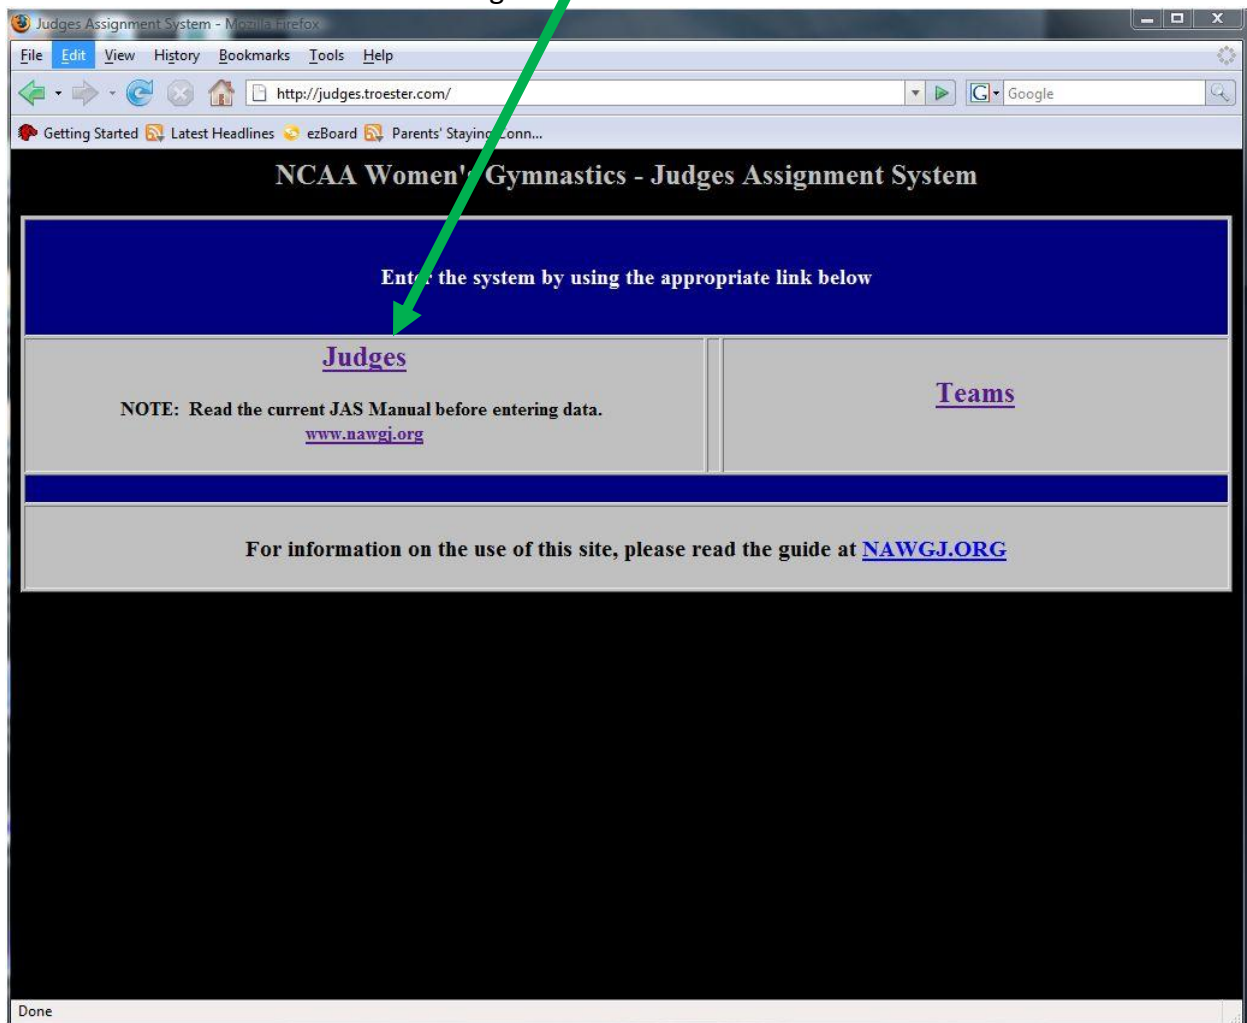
Judges Assignment System - Mozilla Firefox

File Edit View History Bookmarks Tools Help

http://judges.troester.com/

Google

Getting Started Latest Headlines ezBoard Parents' Staying Conn...

NCAA Women's Gymnastics - Judges Assignment System

Enter the system by using the appropriate link below

Judges

NOTE: Read the current JAS Manual before entering data.

www.nawgj.org

Teams

For information on the use of this site, please read the guide at NAWGJ.ORG

Done